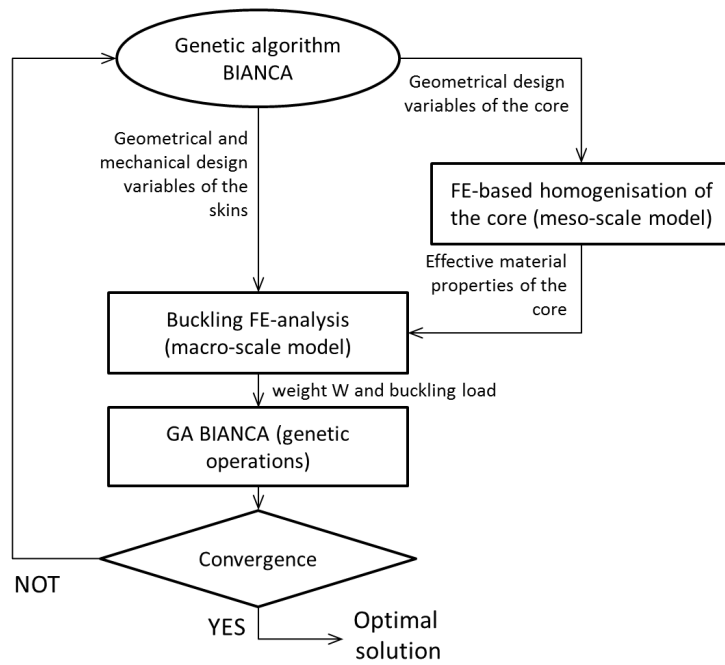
Genetic algorithm BIANCA

Geometrical design variables of the core

Geometrical and mechanical design variables of the skins

FE-based homogenisation of the core (meso-scale model)

Effective material properties of the core

Buckling FE-analysis (macro-scale model)

weight W and buckling load

GA BIANCA (genetic operations)

Convergence

NOT

YES

Optimal solution